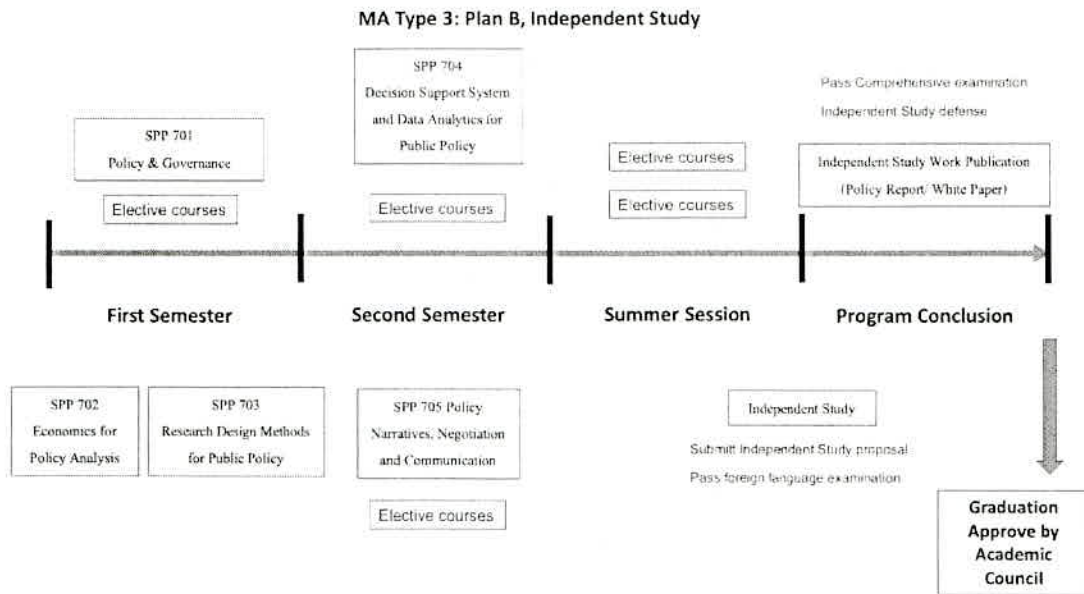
MA Type 3: Plan B, Independent Study

SPP 701
Policy & Governance

Elective courses

SPP 704
Decision Support System and Data Analytics for Public Policy

Elective courses

Elective courses

Elective courses

Pass Comprehensive examination

Independent Study defense

Independent Study Work Publication (Policy Report/ White Paper)

First Semester

Second Semester

Summer Session

Program Conclusion

SPP 702
Economics for Policy Analysis

SPP 703
Research Design Methods for Public Policy

SPP 705 Policy Narratives, Negotiation and Communication

Elective courses

Independent Study

Submit Independent Study proposal

Pass foreign language examination

Graduation Approve by Academic Council